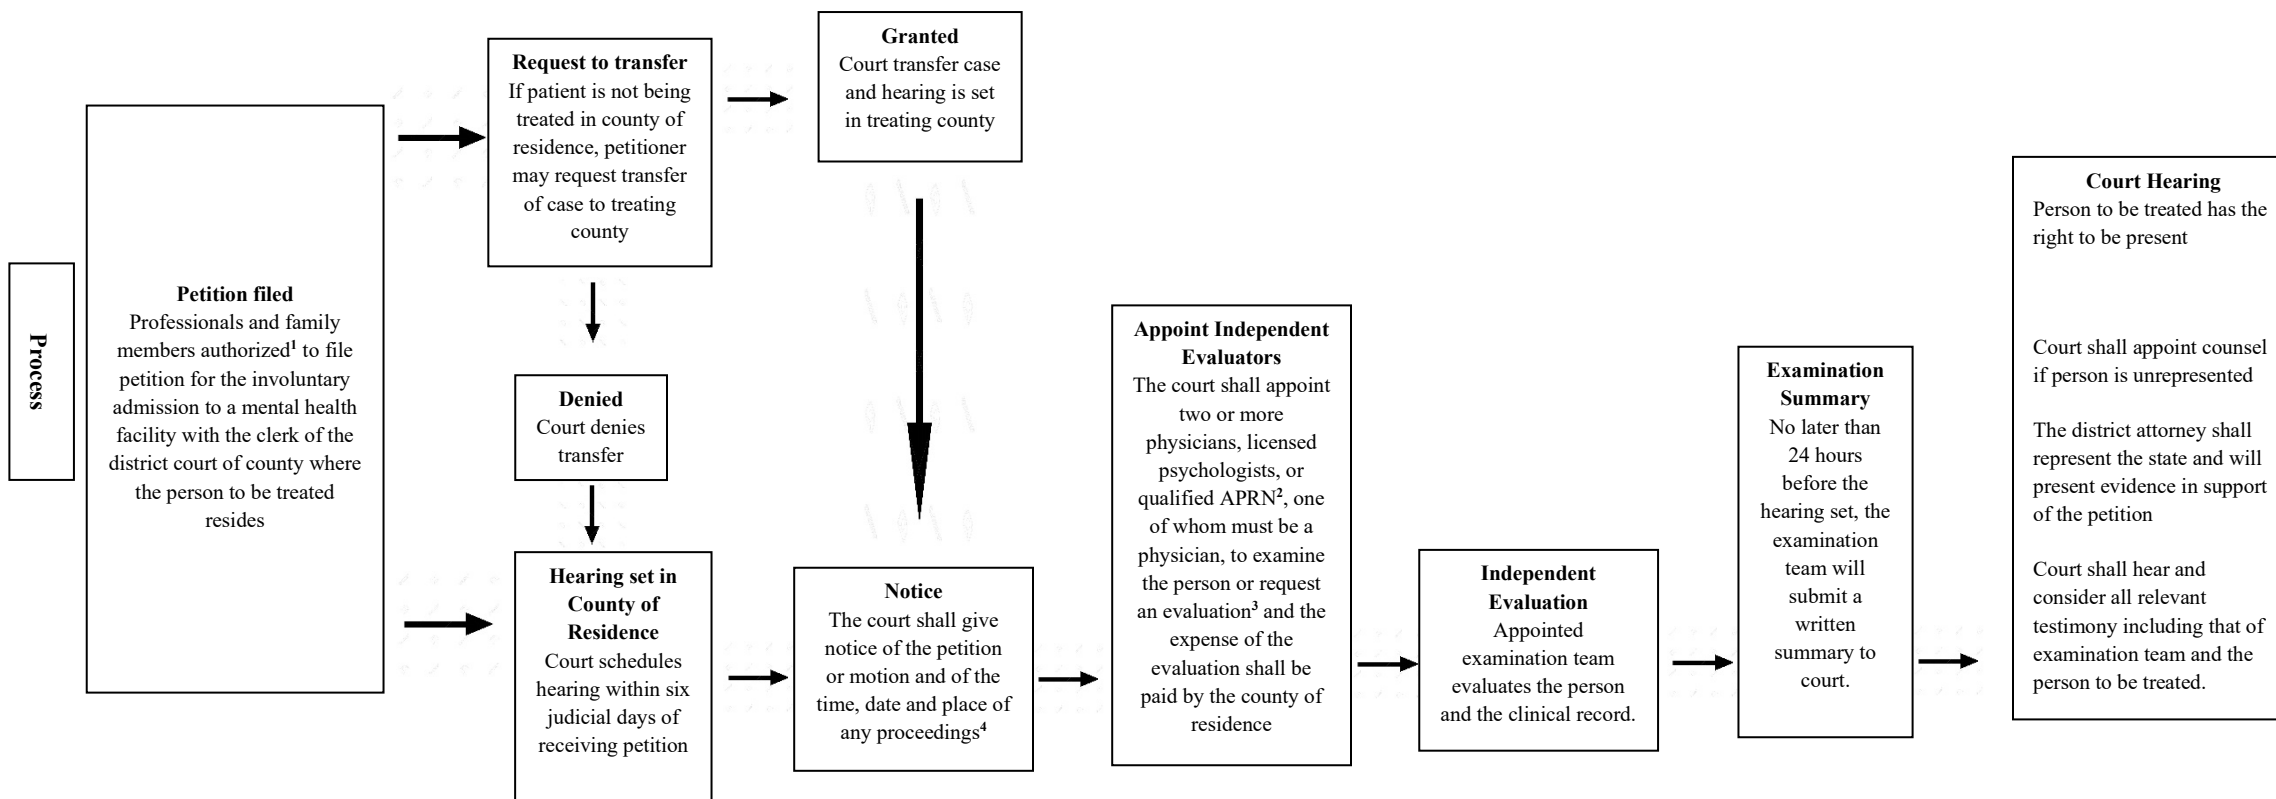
Process

**Petition filed**
Professionals and family members authorized$^1$ to file petition for the involuntary admission to a mental health facility with the clerk of the district court of county where the person to be treated resides

**Request to transfer**
If patient is not being treated in county of residence, petitioner may request transfer of case to treating county

**Granted**
Court transfer case and hearing is set in treating county

**Denied**
Court denies transfer

**Hearing set in County of Residence**
Court schedules hearing within six judicial days of receiving petition

**Notice**
The court shall give notice of the petition or motion and of the time, date and place of any proceedings$^4$

**Appoint Independent Evaluators**
The court shall appoint two or more physicians, licensed psychologists, or qualified APRN$^2$, one of whom must be a physician, to examine the person or request an evaluation$^3$ and the expense of the evaluation shall be paid by the county of residence

**Independent Evaluation**
Appointed examination team evaluates the person and the clinical record.

**Examination Summary**
No later than 24 hours before the hearing set, the examination team will submit a written summary to court.

**Court Hearing**
Person to be treated has the right to be present

Court shall appoint counsel if person is unrepresented

The district attorney shall represent the state and will present evidence in support of the petition

Court shall hear and consider all relevant testimony including that of examination team and the person to be treated.